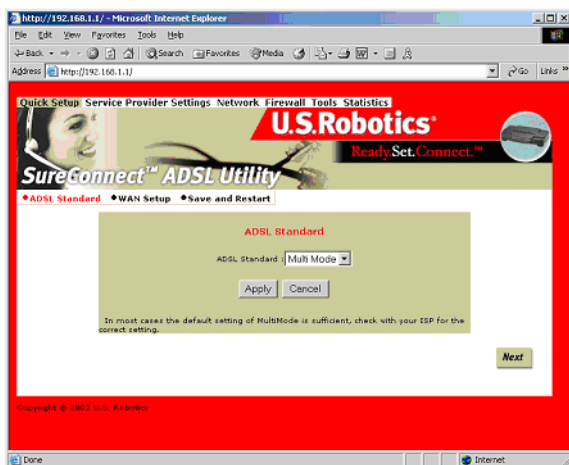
http://192.168.1.1/ - Microsoft Internet Explorer

File Edit View Favorites Tools Help

Back Search Favorites Media

Address http://192.168.1.1/

Go Links

Quick Setup Service Provider Settings Network Firewall Tools Statistics

U.S.Robotics®

Ready.Set.Connect.™

SureConnect™ ADSL Utility

•ADSL Standard •WAN Setup •Save and Restart

ADSL Standard

ADSL Standard : Multi Mode

Apply Cancel

In most cases the default setting of MultiMode is sufficient, check with your ISP for the correct setting.

Next

Copyright © 2002 U.S. Robotics

Done

Internet